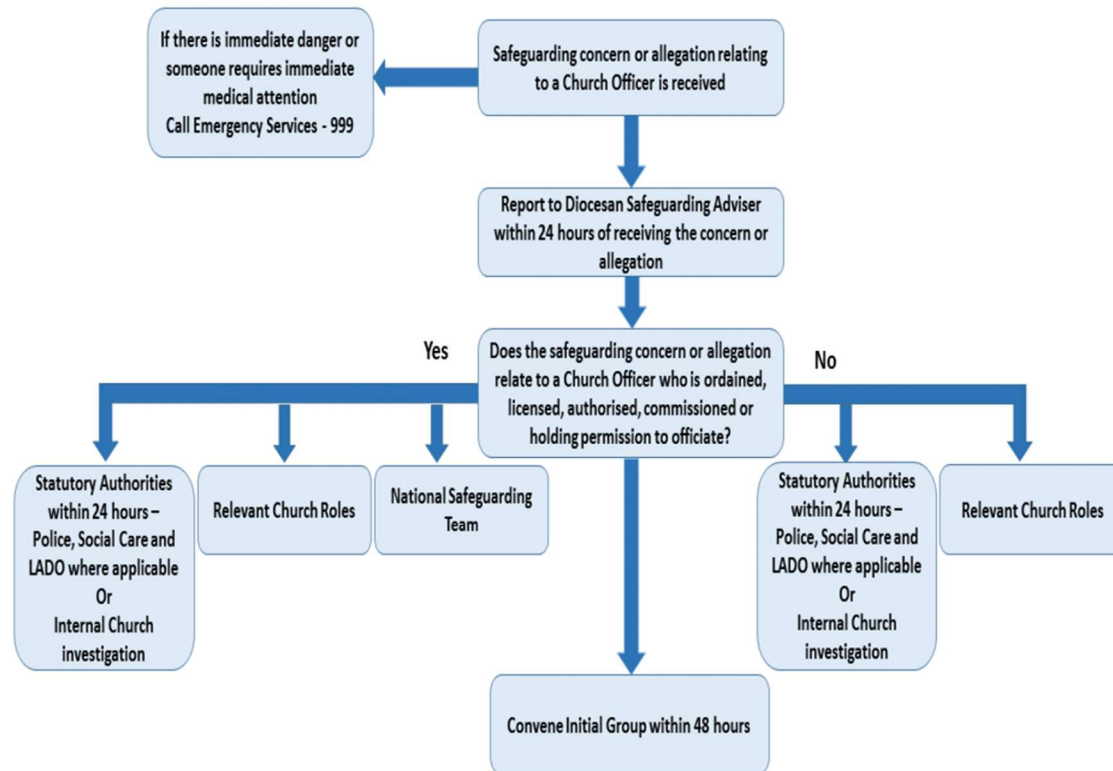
Safeguarding concern or allegation relating to a Church Officer is received

If there is immediate danger or someone requires immediate medical attention
Call Emergency Services - 999

Report to Diocesan Safeguarding Adviser within 24 hours of receiving the concern or allegation

Yes

Does the safeguarding concern or allegation relate to a Church Officer who is ordained, licensed, authorised, commissioned or holding permission to officiate?

No

Statutory Authorities within 24 hours – Police, Social Care and LADO where applicable
Or
Internal Church investigation

Relevant Church Roles

National Safeguarding Team

Statutory Authorities within 24 hours – Police, Social Care and LADO where applicable
Or
Internal Church investigation

Relevant Church Roles

Convene Initial Group within 48 hours